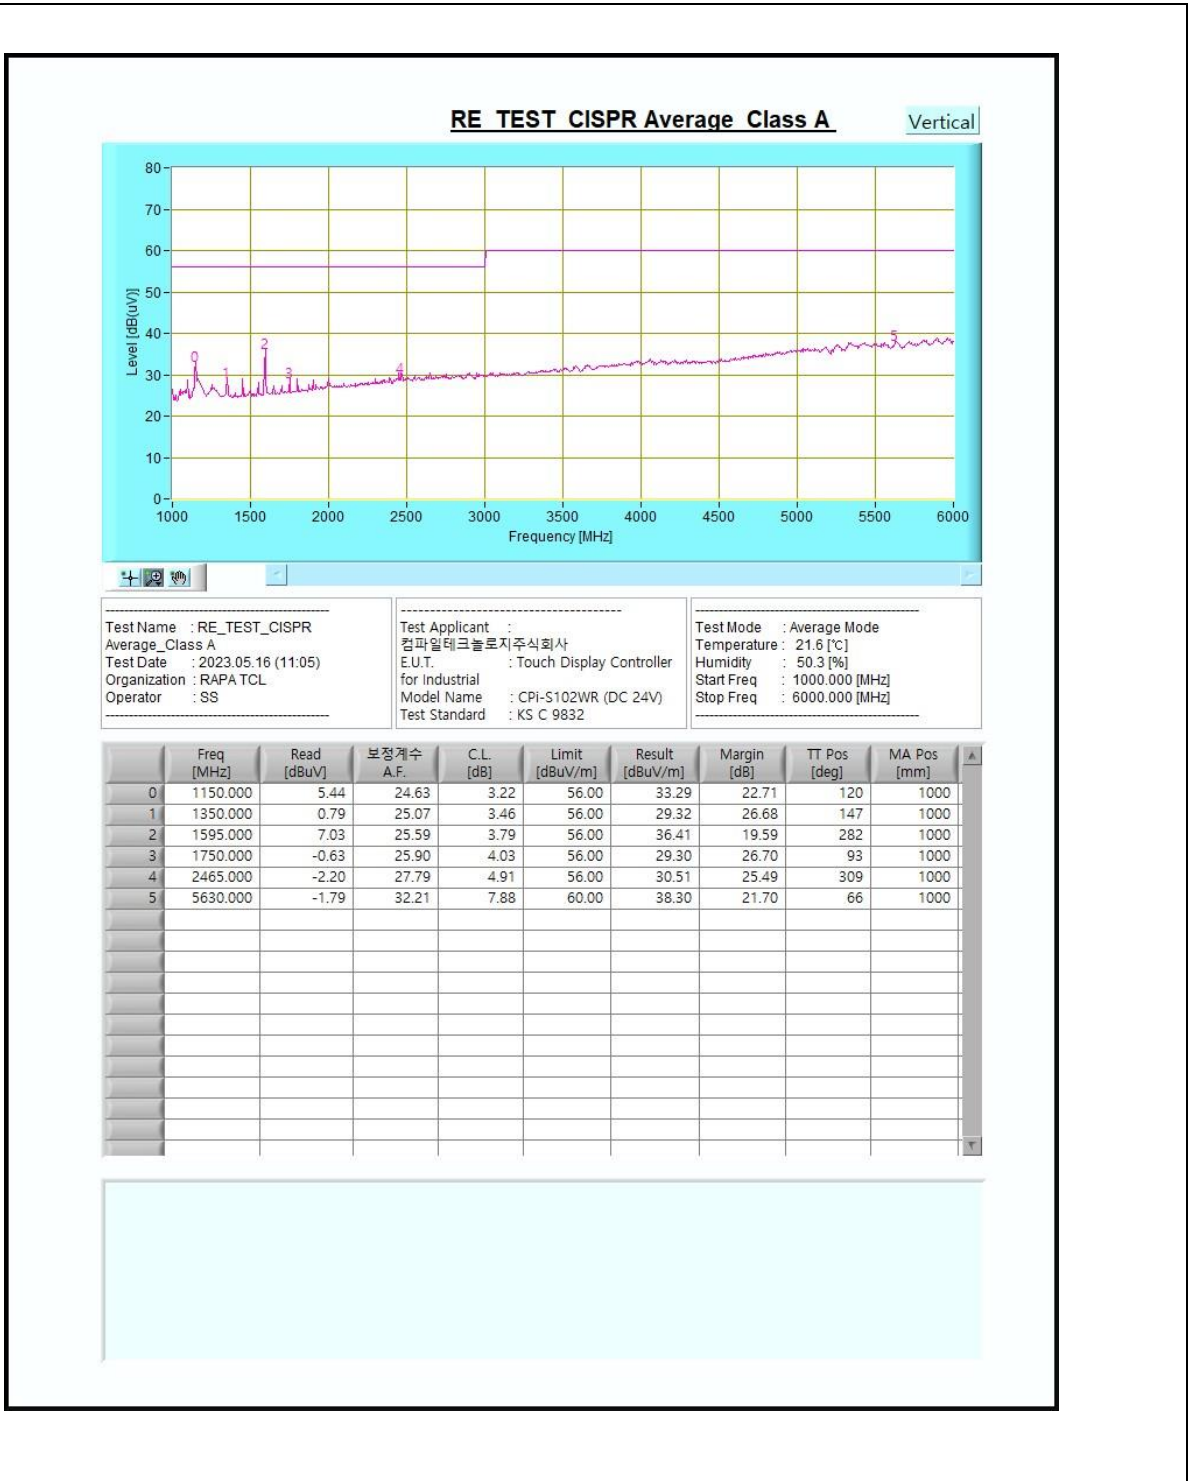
RE TEST CISPR Average Class A

Vertical

80
70
60
50
40
30
20
10
0

Level [dB(uV)]

0 1 2 3 4 5

1000 1500 2000 2500 3000 3500 4000 4500 5000 5500 6000

Frequency [MHz]

Test Name : RE_TEST_CISPR Average_Class A
Test Date : 2023.05.16 (11:05)
Organization : RAPA TCL
Operator : SS

Test Applicant :
컴파일테크놀로지주식회사
E.U.T. : Touch Display Controller for Industrial
Model Name : CPi-S102WR (DC 24V)
Test Standard : KS C 9832

Test Mode : Average Mode
Temperature : 21.6 [℃]
Humidity : 50.3 [%]
Start Freq : 1000.000 [MHz]
Stop Freq : 6000.000 [MHz]

| | Freq [MHz] | Read [dBuV] | 보정계수 A.F. | C.L. [dB] | Limit [dBuV/m] | Result [dBuV/m] | Margin [dB] | TT Pos [deg] | MA Pos [mm] |
|---|---|---|---|---|---|---|---|---|---|
| 0 | 1150.000 | 5.44 | 24.63 | 3.22 | 56.00 | 33.29 | 22.71 | 120 | 1000 |
| 1 | 1350.000 | 0.79 | 25.07 | 3.46 | 56.00 | 29.32 | 26.68 | 147 | 1000 |
| 2 | 1595.000 | 7.03 | 25.59 | 3.79 | 56.00 | 36.41 | 19.59 | 282 | 1000 |
| 3 | 1750.000 | -0.63 | 25.90 | 4.03 | 56.00 | 29.30 | 26.70 | 93 | 1000 |
| 4 | 2465.000 | -2.20 | 27.79 | 4.91 | 56.00 | 30.51 | 25.49 | 309 | 1000 |
| 5 | 5630.000 | -1.79 | 32.21 | 7.88 | 60.00 | 38.30 | 21.70 | 66 | 1000 |